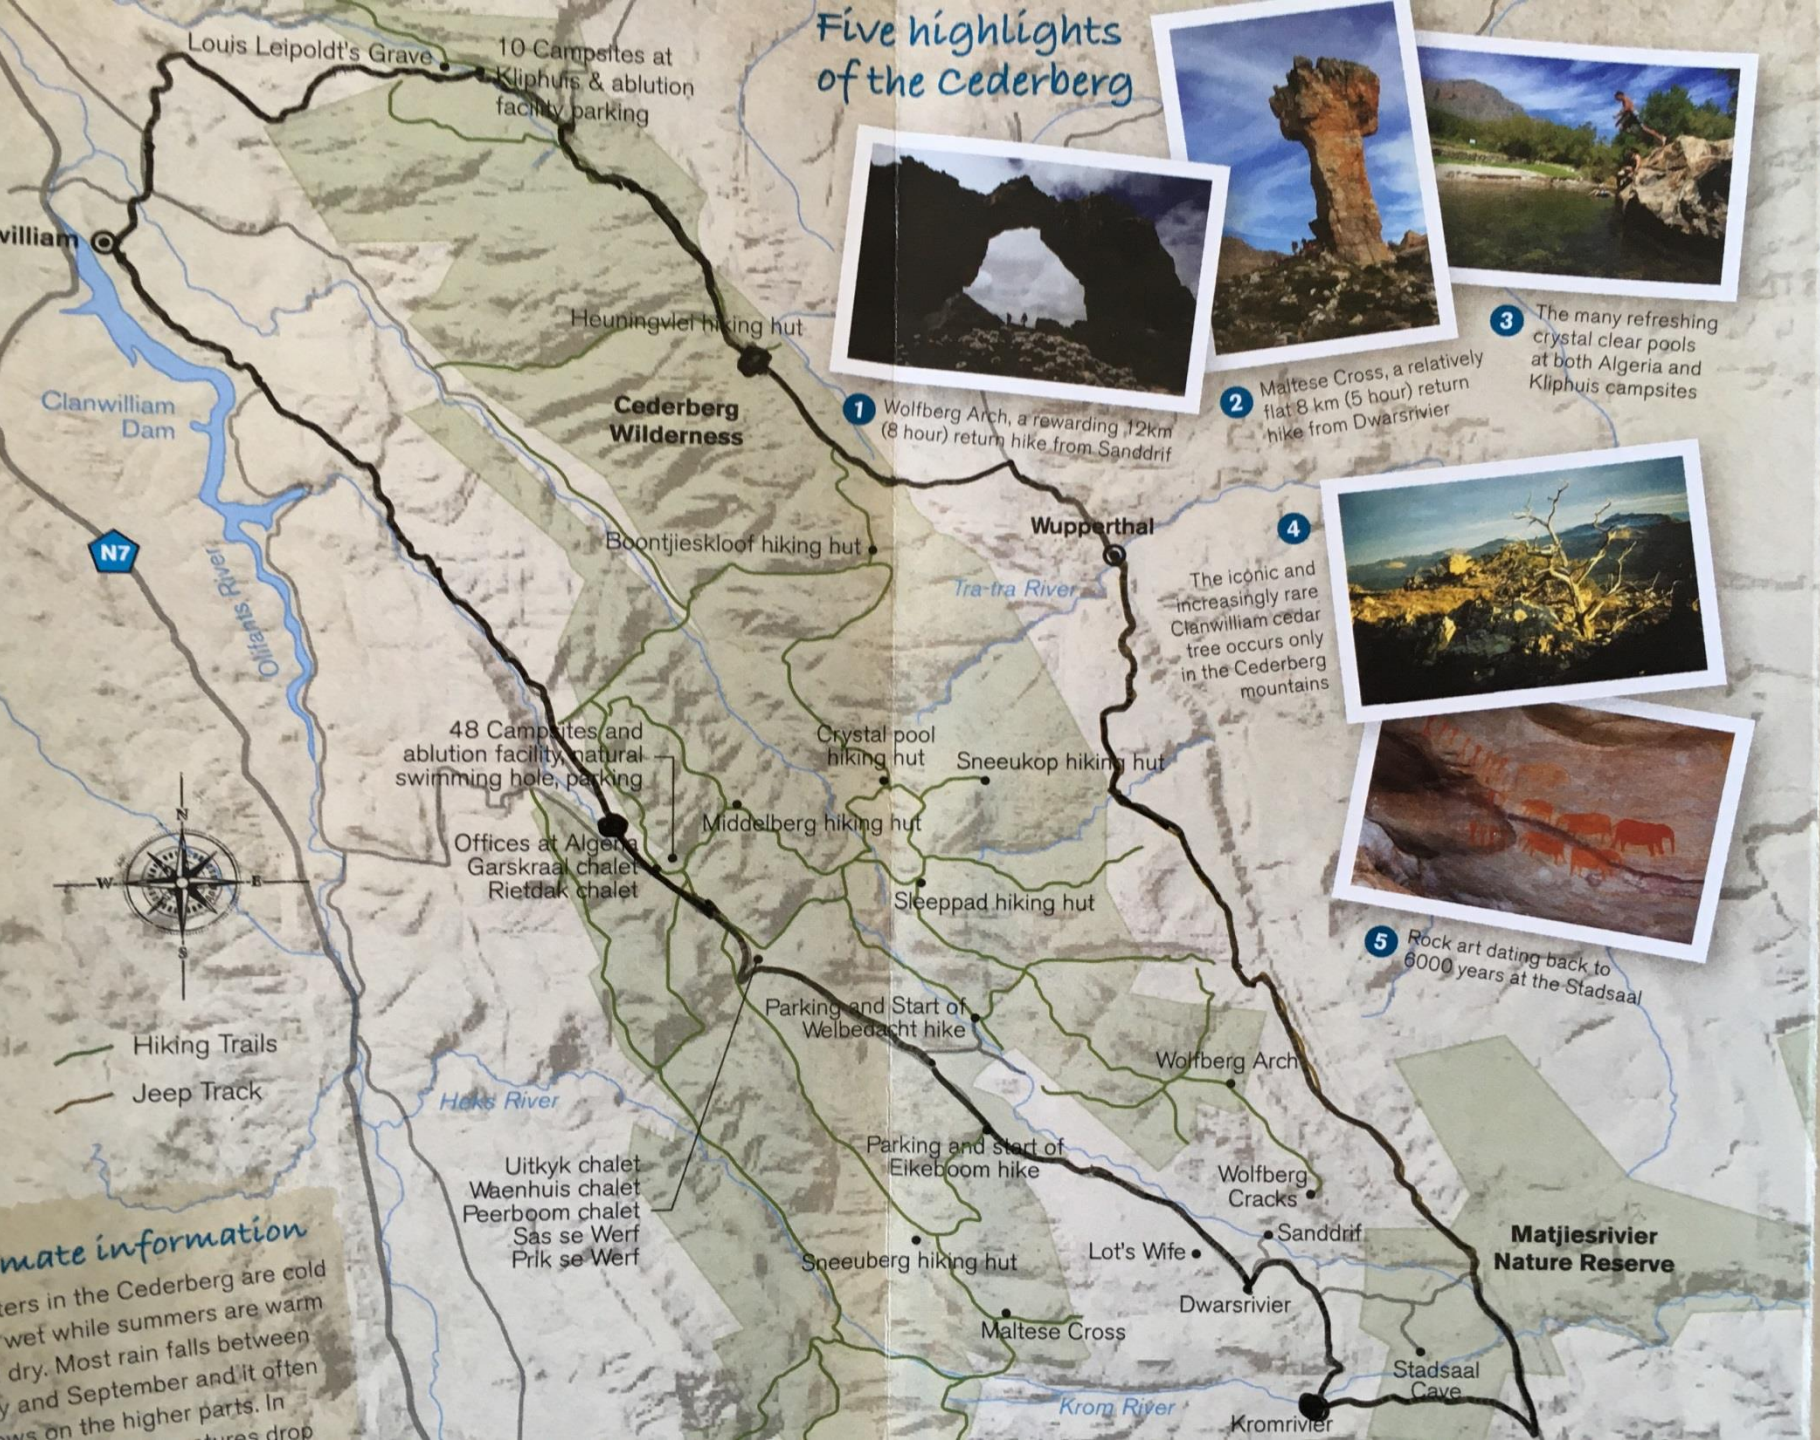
Five highlights of the Cederberg

1 Wolfberg Arch, a rewarding 12km (8 hour) return hike from Sanddrif

2 Maltese Cross, a relatively flat 8 km (5 hour) return hike from Dwarsrivier

3 The many refreshing crystal clear pools at both Algeria and Kliphuis campsites

4 The iconic and increasingly rare Clanwilliam cedar tree occurs only in the Cederberg mountains

5 Rock art dating back to 6000 years at the Stadsaal

Louis Leipoldt's Grave
10 Campsites at Kliphuis & ablution facility parking
william
Heuningvlei hiking hut
Clanwilliam Dam
Cederberg Wilderness
N7
Olifants River
Boontjieskloof hiking hut
Wupperthal
Tra-tra River
48 Campsites and ablution facility, natural swimming hole, parking
Crystal pool hiking hut
Sneeukop hiking hut
Offices at Algeria
Garskraal chalet
Rietdak chalet
Middelberg hiking hut
Sleeppad hiking hut
N
W
E
S
Parking and Start of Welbedacht hike
Hiking Trails
Jeep Track
Heks River
Wolfberg Arch
Parking and start of Eikeboom hike
Uitkyk chalet
Waenhuis chalet
Peerboom chalet
Sas se Werf
Prik se Werf
Wolfberg Cracks
Sanddrif
Lot's Wife
Matjiesrivier Nature Reserve
Sneeuberg hiking hut
Dwarsrivier
Maltese Cross
Stadsaal Cave
Krom River
Kromrivier

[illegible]mate information
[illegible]ters in the Cederberg are cold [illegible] wet while summers are warm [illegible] dry. Most rain falls between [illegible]y and September and it often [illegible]ws on the higher parts. In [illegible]tures drop